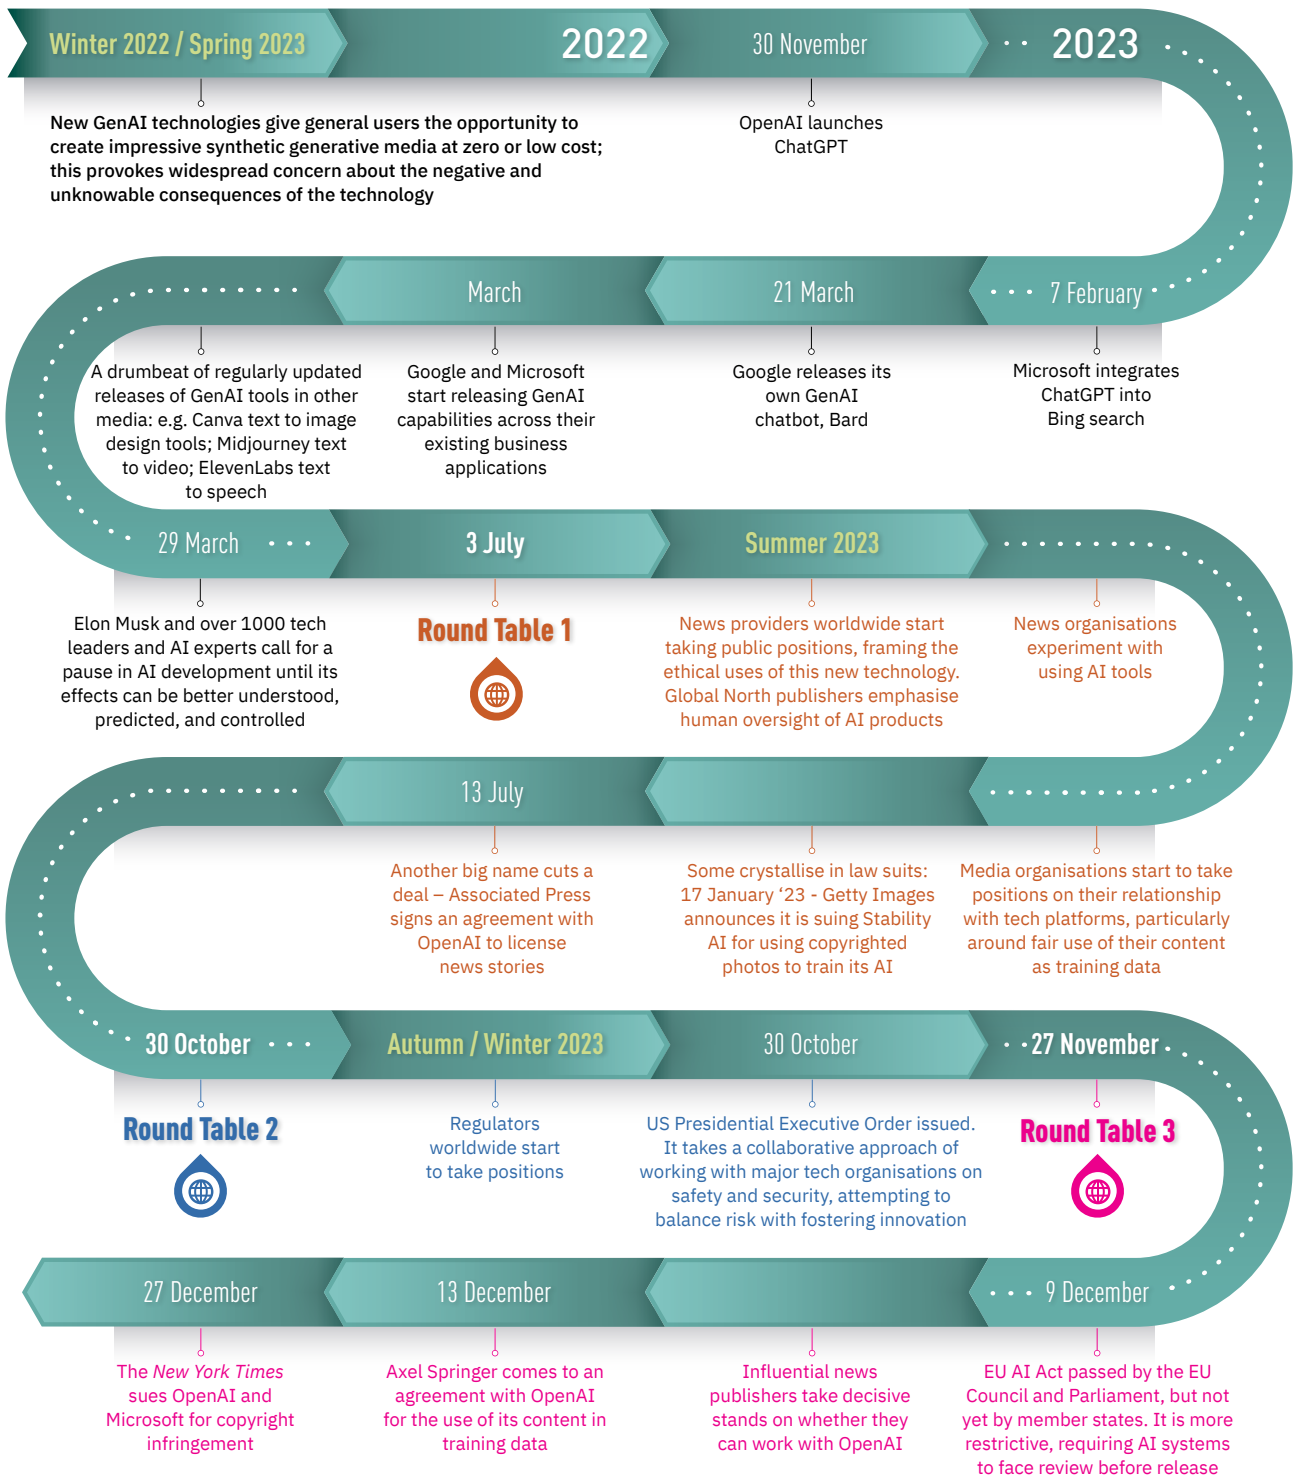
Winter 2022 / Spring 2023

2022

30 November

2023

New GenAI technologies give general users the opportunity to create impressive synthetic generative media at zero or low cost; this provokes widespread concern about the negative and unknowable consequences of the technology

OpenAI launches ChatGPT

March

21 March

7 February

A drumbeat of regularly updated releases of GenAI tools in other media: e.g. Canva text to image design tools; Midjourney text to video; ElevenLabs text to speech

Google and Microsoft start releasing GenAI capabilities across their existing business applications

Google releases its own GenAI chatbot, Bard

Microsoft integrates ChatGPT into Bing search

29 March

3 July

Summer 2023

Elon Musk and over 1000 tech leaders and AI experts call for a pause in AI development until its effects can be better understood, predicted, and controlled

Round Table 1

News providers worldwide start taking public positions, framing the ethical uses of this new technology. Global North publishers emphasise human oversight of AI products

News organisations experiment with using AI tools

13 July

Another big name cuts a deal – Associated Press signs an agreement with OpenAI to license news stories

Some crystallise in law suits: 17 January '23 - Getty Images announces it is suing Stability AI for using copyrighted photos to train its AI

Media organisations start to take positions on their relationship with tech platforms, particularly around fair use of their content as training data

30 October

Autumn / Winter 2023

30 October

27 November

Round Table 2

Regulators worldwide start to take positions

US Presidential Executive Order issued. It takes a collaborative approach of working with major tech organisations on safety and security, attempting to balance risk with fostering innovation

Round Table 3

27 December

13 December

9 December

The New York Times sues OpenAI and Microsoft for copyright infringement

Axel Springer comes to an agreement with OpenAI for the use of its content in training data

Influential news publishers take decisive stands on whether they can work with OpenAI

EU AI Act passed by the EU Council and Parliament, but not yet by member states. It is more restrictive, requiring AI systems to face review before release